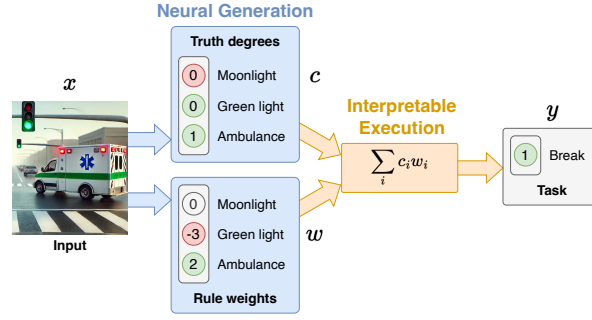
Neural Generation

$x$

Truth degrees

0 Moonlight
0 Green light
1 Ambulance

$c$

Input

Interpretable Execution

$\sum_{i} c_i w_i$

$y$

1 Break

Task

0 Moonlight
-3 Green light
2 Ambulance

$w$

Rule weights